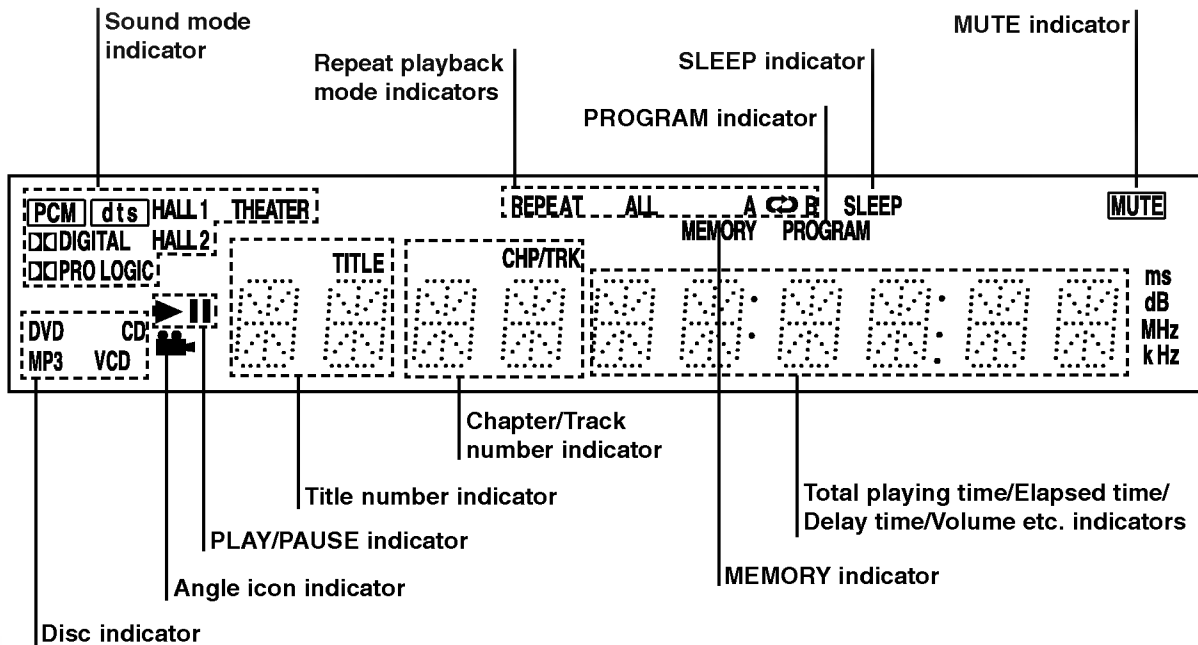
Sound mode indicator

Repeat playback mode indicators

SLEEP indicator

MUTE indicator

PROGRAM indicator

PCM dts HALL 1 THEATER
DD DIGITAL HALL 2
DD PRO LOGIC

REPEAT ALL A B SLEEP
MEMORY PROGRAM

MUTE

TITLE

CHP/TRK

ms
dB
MHz
k Hz

DVD CD
MP3 VCD

Chapter/Track number indicator

Title number indicator

Total playing time/Elapsed time/ Delay time/Volume etc. indicators

PLAY/PAUSE indicator

Angle icon indicator

MEMORY indicator

Disc indicator